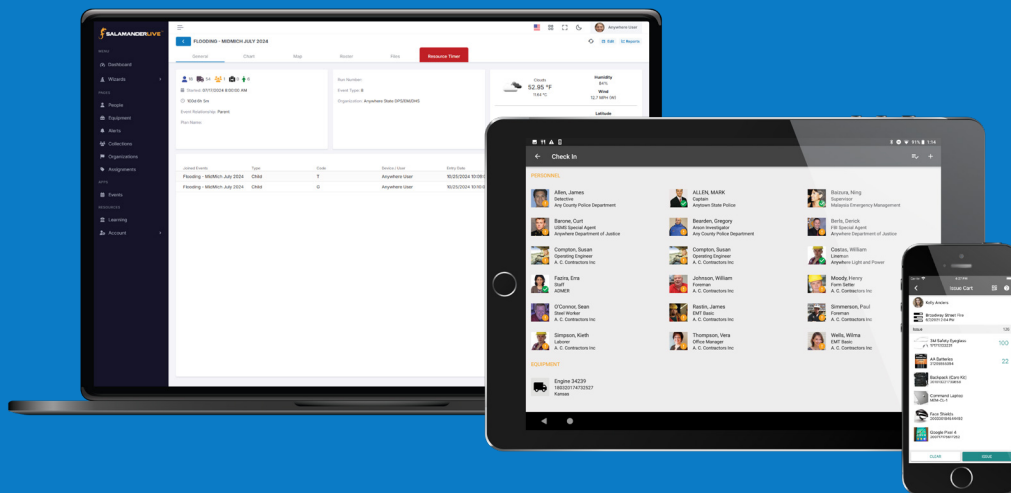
SALAMANDERLIVE

MENU
Dashboard
Wizards
PAGES
People
Equipment
Alerts
Collections
Organizations
Assignments
APPS
Events
RESOURCES
Learning
Account

Anywhere User

FLOODING - MIDMICH JULY 2024
Edit
Reports

General
Chart
Map
Roster
Files
Resource Timer

Started: 07/11/2024 8:00:00 AM
100d 0h 5m
Event Relationship: Parent
Plan Name:

Run Number:
Event Type: 8
Organization: Anywhere State DPS/EMD/HS

Cloudy
52.95 °F
11.64 °C
Humidity
84%
Wind
12.7 MPH 180
Latitude

| Joined Events | Type | Code | Device / User | Entry Date |
|---|---|---|---|---|
| Flooding - MidMich July 2024 | Child | T | Anywhere User | 10/20/2024 10:08 |
| Flooding - MidMich July 2024 | Child | G | Anywhere User | 10/20/2024 10:08 |

Check In

PERSONNEL

Allen, James
Detective
Any County Police Department

ALLEN, MARK
Captain
Anytown State Police

Baizura, Ning
Supervisor
Malaysia Emergency Management

Barone, Curt
USMS Special Agent
Anywhere Department of Justice

Bearden, Gregory
Arson Investigator
Any County Police Department

Bertz, Derick
FBI Special Agent
Anywhere Department of Justice

Compton, Susan
Operating Engineer
A. C. Contractors Inc

Compton, Susan
Operating Engineer
A. C. Contractors Inc

Cosras, William
Lineman
Anywhere Light and Power

Fazira, Erra
Staff
ADMER

Johnson, William
Foreman
A. C. Contractors Inc

Moody, Henry
Form Setter
A. C. Contractors Inc

O'Connor, Sean
Steel Worker
A. C. Contractors Inc

Rastin, James
EMT Basic
A. C. Contractors Inc

Simmerson, Paul
Foreman
A. C. Contractors Inc

Simpson, Kieth
Laborer
A. C. Contractors Inc

Thompson, Vera
Office Manager
A. C. Contractors Inc

Wells, Wilma
EMT Basic
A. C. Contractors Inc

EQUIPMENT

Engine 34239
1803201747025 27
Kansas

Issue Cart
Kelly Anders
Broadway Street Fire
Issue
3M Safety Eyeglass
100
AA Batteries
22
Backpack (Cert Kit)
Command Laptop
Face Shields
Google Pixel 4
CLEAR
ISSUE